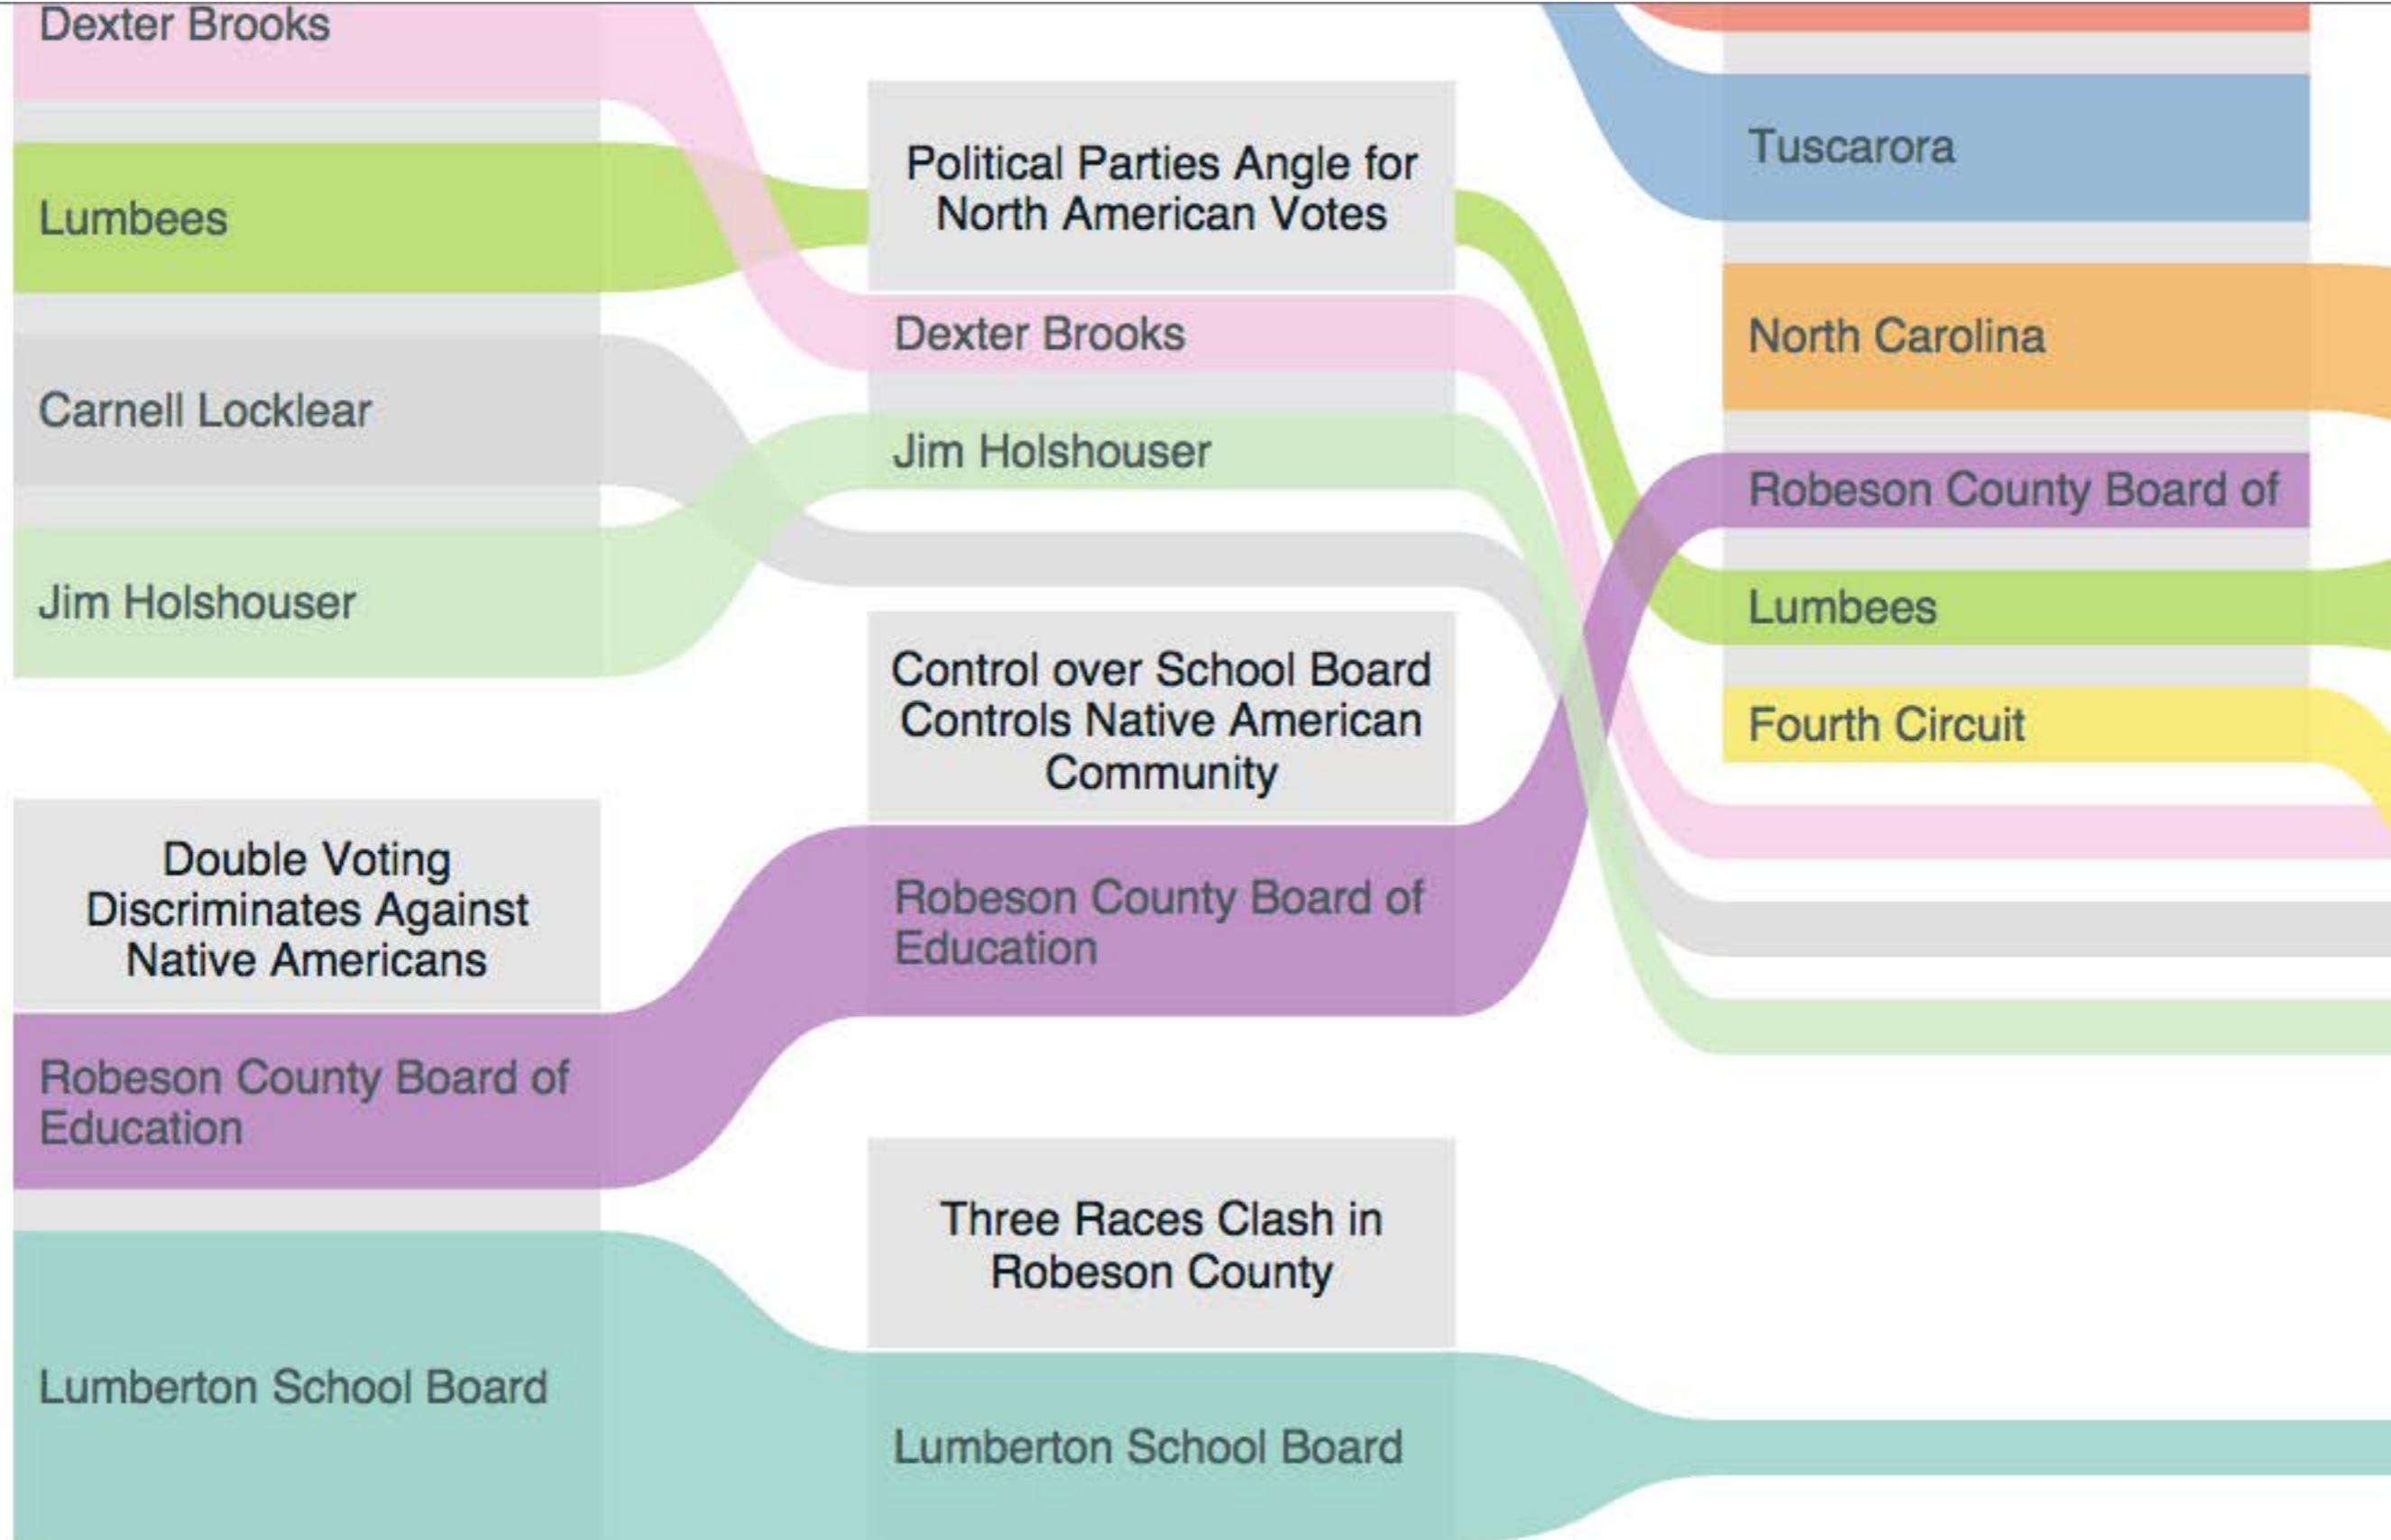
Dexter Brooks

Lumbees

Carnell Locklear

Jim Holshouser

Double Voting Discriminates Against Native Americans

Robeson County Board of Education

Lumberton School Board

Political Parties Angle for North American Votes

Dexter Brooks

Jim Holshouser

Control over School Board Controls Native American Community

Robeson County Board of Education

Three Races Clash in Robeson County

Lumberton School Board

Tuscarora

North Carolina

Robeson County Board of

Lumbees

Fourth Circuit